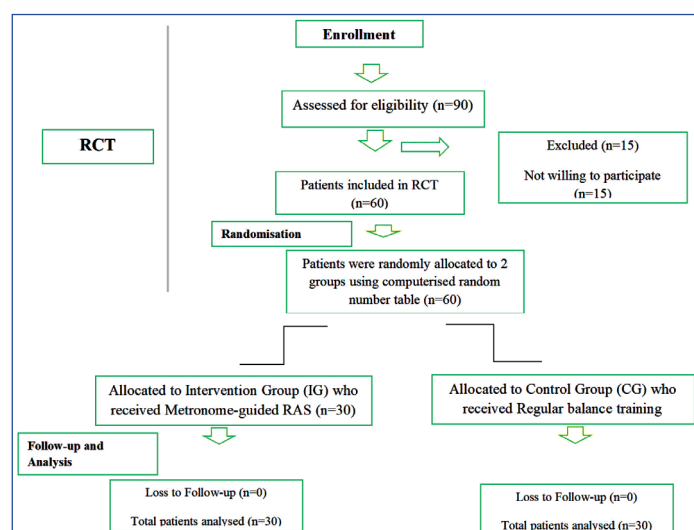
Enrollment

RCT

Assessed for eligibility (n=90)

Excluded (n=15)

Not willing to participate (n=15)

Patients included in RCT (n=60)

Randomisation

Patients were randomly allocated to 2 groups using computerised random number table (n=60)

Allocated to Intervention Group (IG) who received Metronome-guided RAS (n=30)

Allocated to Control Group (CG) who received Regular balance training

Follow-up and Analysis

Loss to Follow-up (n=0)

Total patients analysed (n=30)

Loss to Follow-up (n=0)

Total patients analysed (n=30)